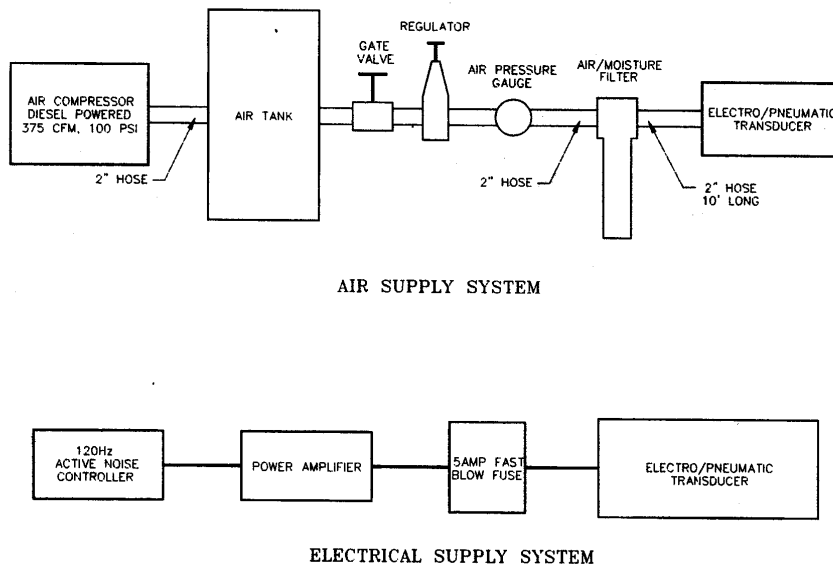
AIR COMPRESSOR DIESEL POWERED 375 CFM, 100 PSI

2" HOSE

AIR TANK

GATE VALVE

REGULATOR

AIR PRESSURE GAUGE

AIR/MOISTURE FILTER

2" HOSE

2" HOSE 10' LONG

ELECTRO/PNEUMATIC TRANSDUCER

AIR SUPPLY SYSTEM

120Hz ACTIVE NOISE CONTROLLER

POWER AMPLIFIER

5AMP FAST BLOW FUSE

ELECTRO/PNEUMATIC TRANSDUCER

ELECTRICAL SUPPLY SYSTEM